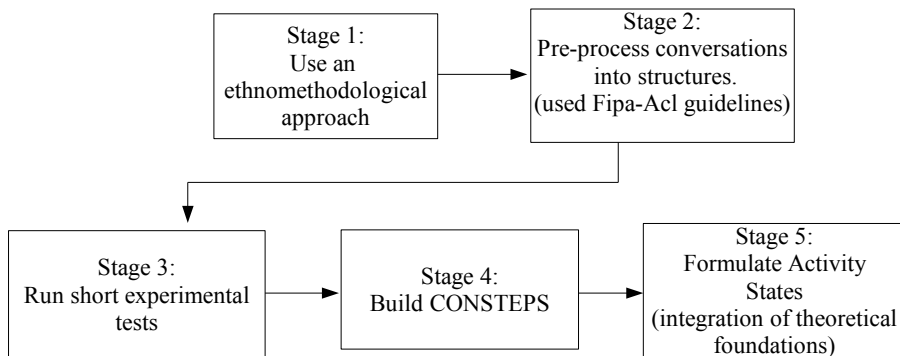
Stage 1:
Use an ethnomethodological approach

Stage 2:
Pre-process conversations into structures.
(used Fipa-Acl guidelines)

Stage 3:
Run short experimental tests

Stage 4:
Build CONSTEPS

Stage 5:
Formulate Activity States
(integration of theoretical foundations)